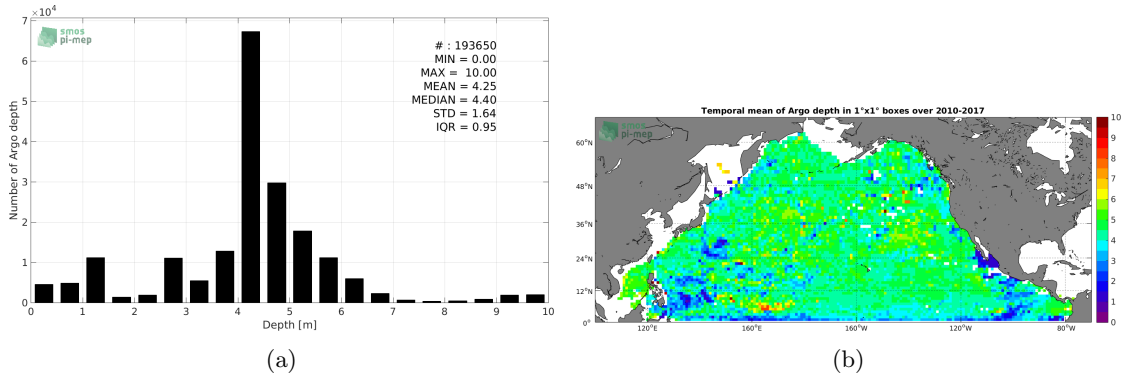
$\times 10^4$

smos
pi-mep

# : 193650
MIN = 0.00
MAX = 10.00
MEAN = 4.25
MEDIAN = 4.40
STD = 1.64
IQR = 0.95

Number of Argo depth

0
1
2
3
4
5
6
7

0 1 2 3 4 5 6 7 8 9 10

Depth [m]

(a)

Temporal mean of Argo depth in 1°x1° boxes over 2010-2017

smos
pi-mep

60°N
48°N
36°N
24°N
12°N
0°

120°E 160°E 160°W 120°W 80°W

10
9
8
7
6
5
4
3
2
1
0

(b)